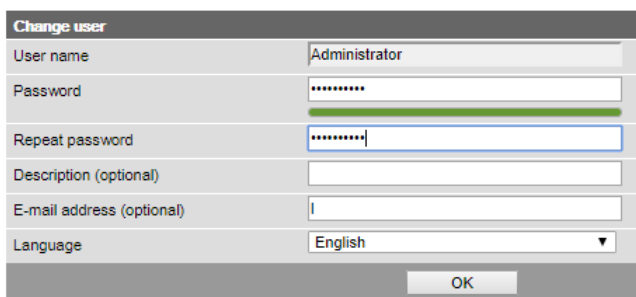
Change user

| | |
|---|---|
| User name | Administrator |
| Password | ••••••••••• |
| Repeat password | ••••••••••• |
| Description (optional) | |
| E-mail address (optional) | |
| Language | English ▼ |

OK